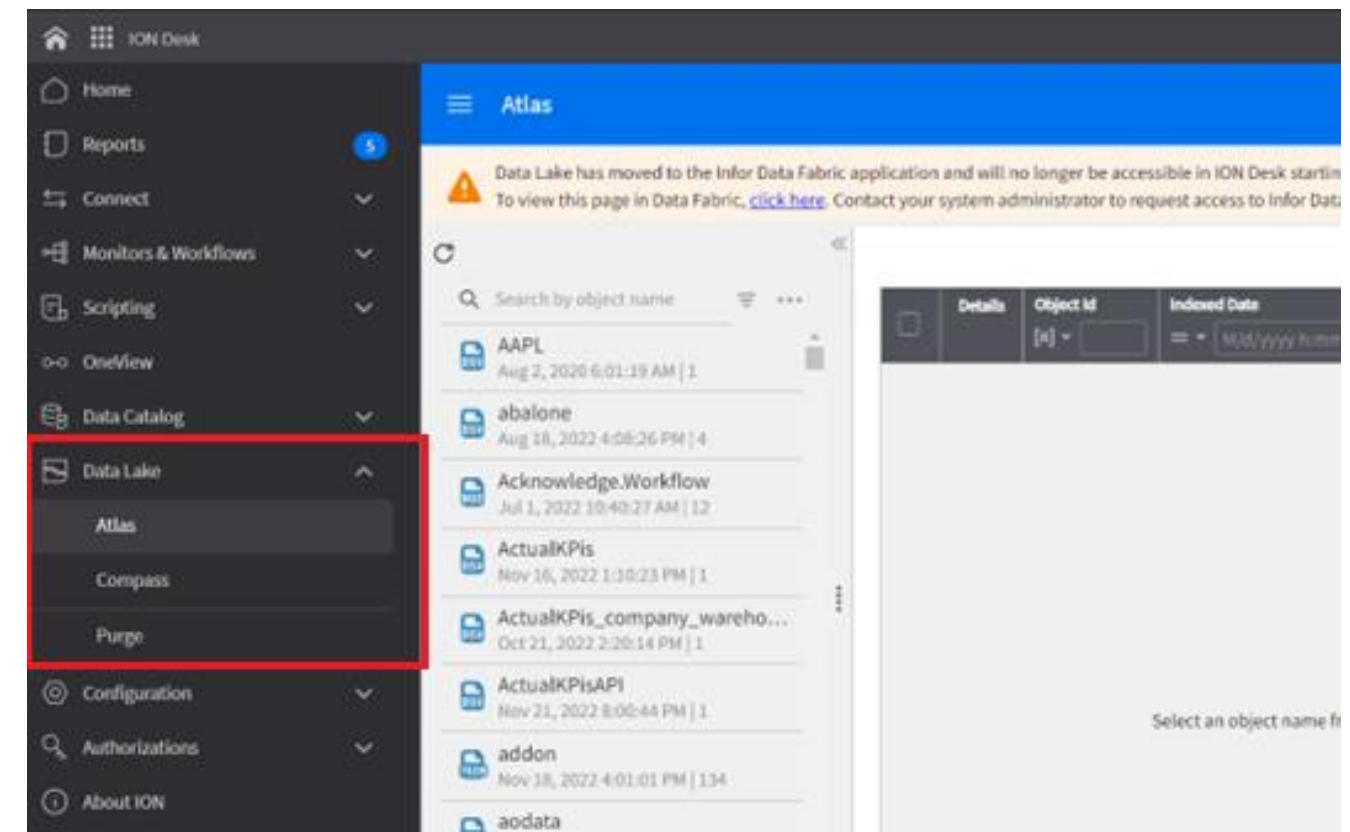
ION Desk

Home
Reports 5
Connect
Monitors & Workflows
Scripting
OneView
Data Catalog
Data Lake
Atlas
Compass
Purge
Configuration
Authorizations
About ION

Atlas

Data Lake has moved to the Infor Data Fabric application and will no longer be accessible in ION Desk startin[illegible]
To view this page in Data Fabric, click here. Contact your system administrator to request access to Infor Dat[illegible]

Search by object name

AAPL
Aug 2, 2020 6:01:19 AM | 1
abalone
Aug 18, 2022 4:08:26 PM | 4
Acknowledge.Workflow
Jul 1, 2022 10:40:27 AM | 12
ActualKPIs
Nov 16, 2022 1:10:23 PM | 1
ActualKPIs_company_wareho...
Oct 21, 2022 2:20:14 PM | 1
ActualKPIsAPI
Nov 21, 2022 8:00:44 PM | 1
addon
Nov 18, 2022 4:01:01 PM | 134
aodata

| | Details | Object Id | Indexed Date |
|---|---|---|---|
| | | [a] | = M/d/yyyy h:m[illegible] |

Select an object name fr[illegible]